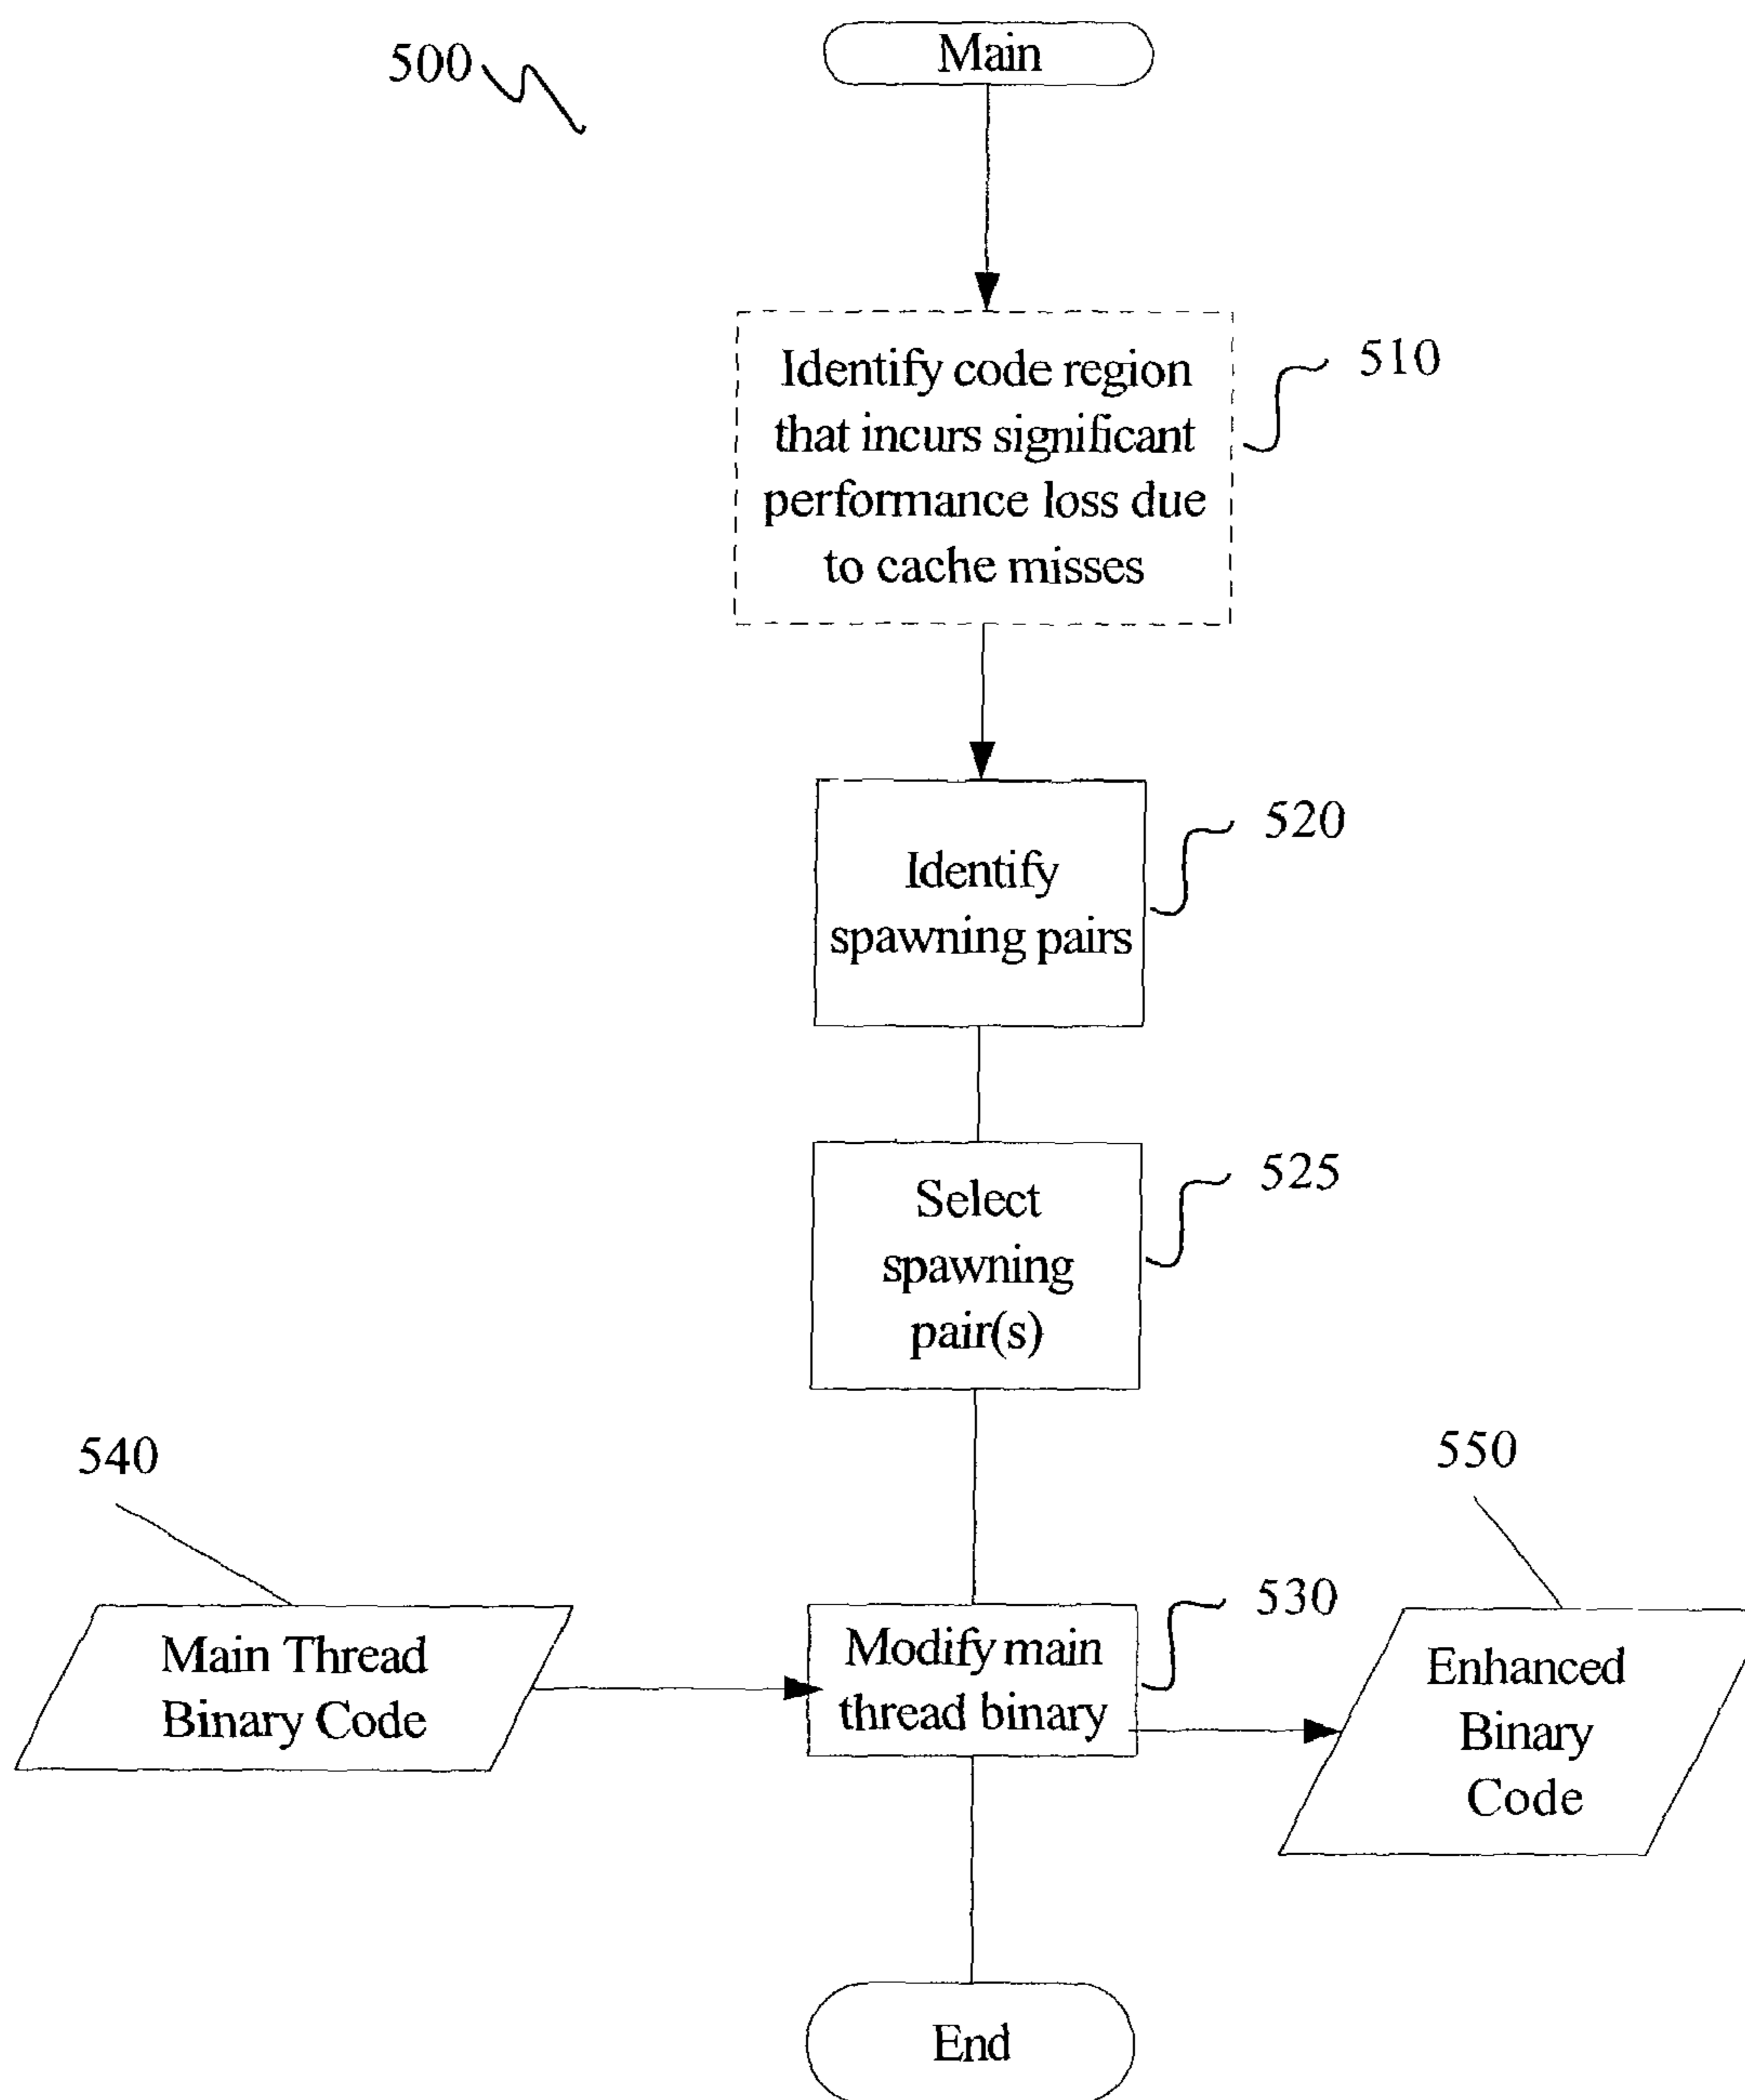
500

Main

Identify code region that incurs significant performance loss due to cache misses

510

Identify spawning pairs

520

Select spawning pair(s)

525

540

550

Main Thread Binary Code

Modify main thread binary

530

Enhanced Binary Code

End